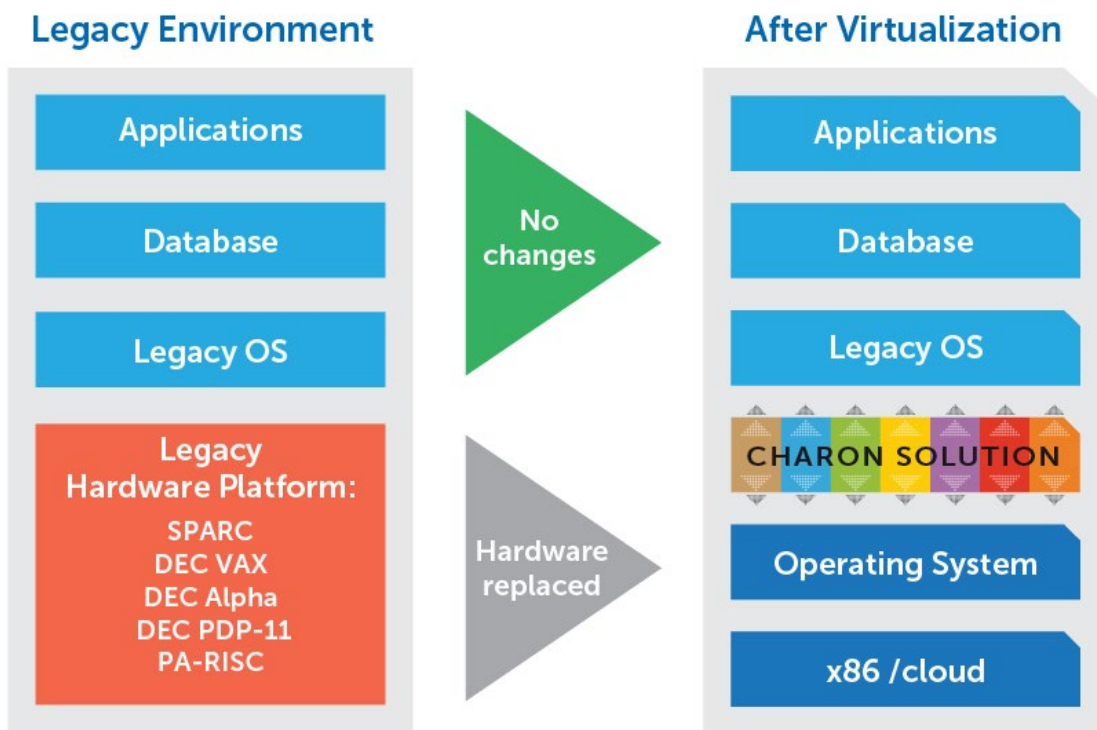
Legacy Environment

Applications

Database

Legacy OS

Legacy Hardware Platform:
SPARC
DEC VAX
DEC Alpha
DEC PDP-11
PA-RISC

No changes

Hardware replaced

After Virtualization

Applications

Database

Legacy OS

CHARON SOLUTION

Operating System

x86 /cloud